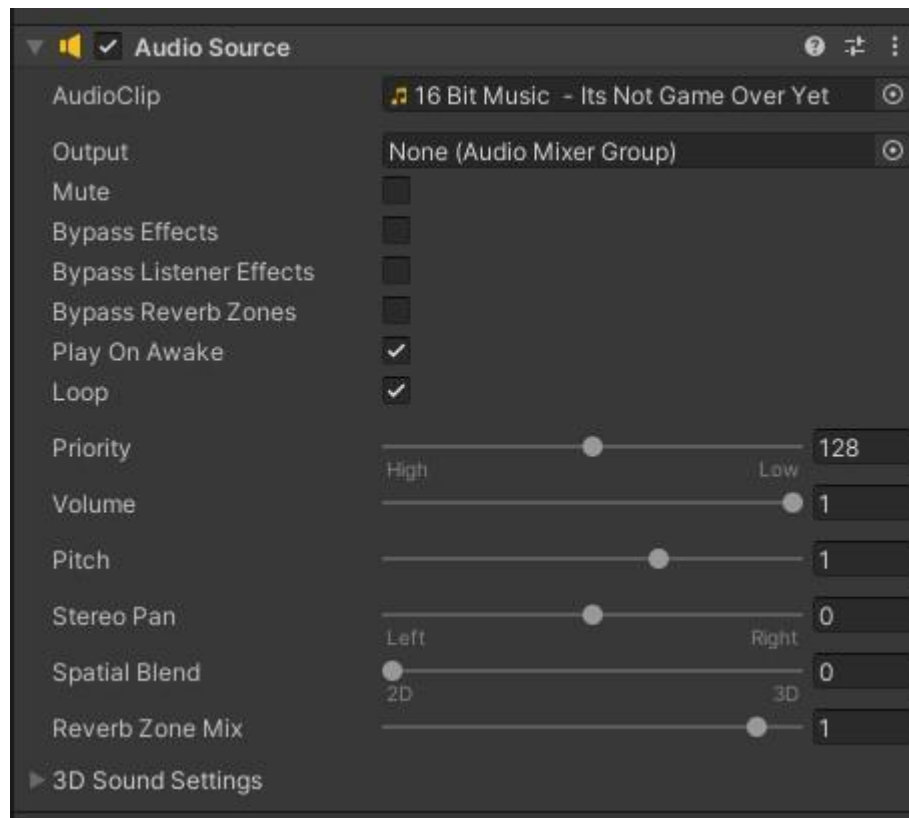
Audio Source

AudioClip 16 Bit Music - Its Not Game Over Yet

Output None (Audio Mixer Group)

Mute

Bypass Effects

Bypass Listener Effects

Bypass Reverb Zones

Play On Awake

Loop

Priority 128
High Low

Volume 1

Pitch 1

Stereo Pan 0
Left Right

Spatial Blend 0
2D 3D

Reverb Zone Mix 1

3D Sound Settings